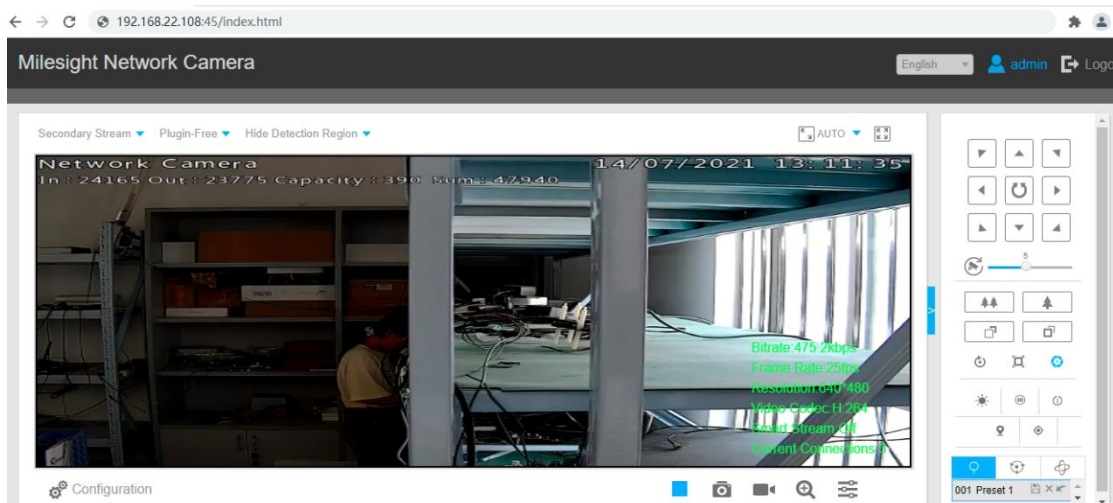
192.168.22.108:45/index.html

Milesight Network Camera

English

admin Logo

Secondary Stream Plugin-Free Hide Detection Region

AUTO

Network Camera
In : 24165 Out : 23775 Capacity : 390 Sum : 47940

14/07/2021 13:11:35

Bitrate:475.2kbps
Frame Rate:25fps
Resolution:640*480
Video Codec:H.264
Smart Stream:Off
Current Connections:0

5

Configuration

001 Preset 1